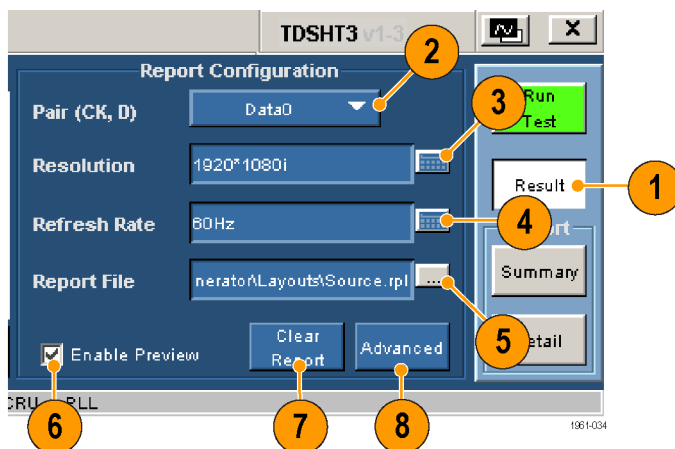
TDSHT3 v1-3

Report Configuration

Pair (CK, D) Data0

Resolution 1920*1080i

Refresh Rate 60Hz

Report File nerator\Layouts\Source.rpl ...

Enable Preview

Clear Report

Advanced

Run Test

Result

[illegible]rt

Summary

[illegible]etail

CRU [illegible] PLL

1
2
3
4
5
6
7
8

1961-034